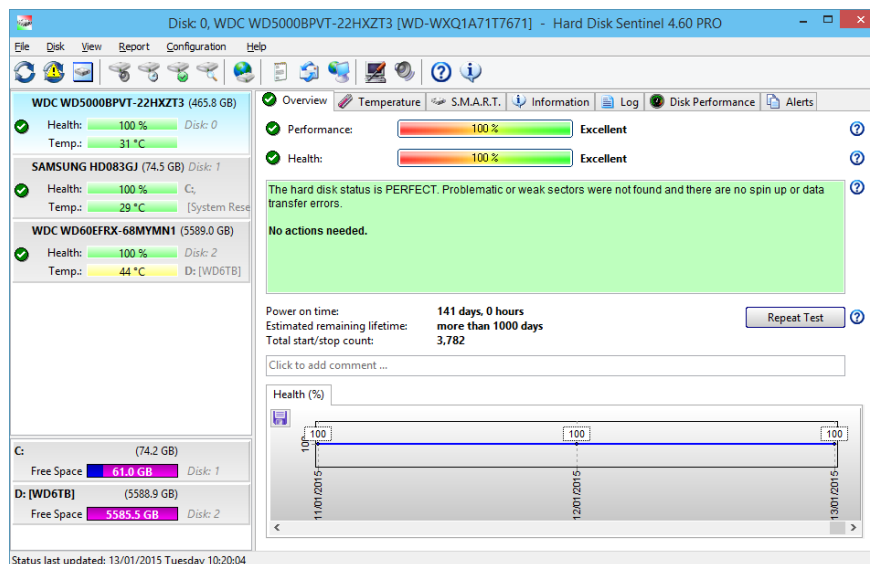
Disk: 0, WDC WD5000BPVT-22HXZT3 [WD-WXQ1A71T7671] - Hard Disk Sentinel 4.60 PRO

File Disk View Report Configuration Help

WDC WD5000BPVT-22HXZT3 (465.8 GB)
Health: 100 % Disk: 0
Temp.: 31 °C

SAMSUNG HD083GJ (74.5 GB) Disk: 1
Health: 100 % C:
Temp.: 29 °C [System Rese

WDC WD60EFRX-68MYMN1 (5589.0 GB)
Health: 100 % Disk: 2
Temp.: 44 °C D: [WD6TB]

C: (74.2 GB)
Free Space 61.0 GB Disk: 1

D: [WD6TB] (5588.9 GB)
Free Space 5585.5 GB Disk: 2

Overview | Temperature | S.M.A.R.T. | Information | Log | Disk Performance | Alerts

Performance: 100 % Excellent

Health: 100 % Excellent

The hard disk status is PERFECT. Problematic or weak sectors were not found and there are no spin up or data transfer errors.

No actions needed.

Power on time: 141 days, 0 hours
Estimated remaining lifetime: more than 1000 days
Total start/stop count: 3,782

Repeat Test

Click to add comment ...

Health (%)

100 100 100
100
11/01/2015 12/01/2015 13/01/2015

Status last updated: 13/01/2015 Tuesday 10:20:04